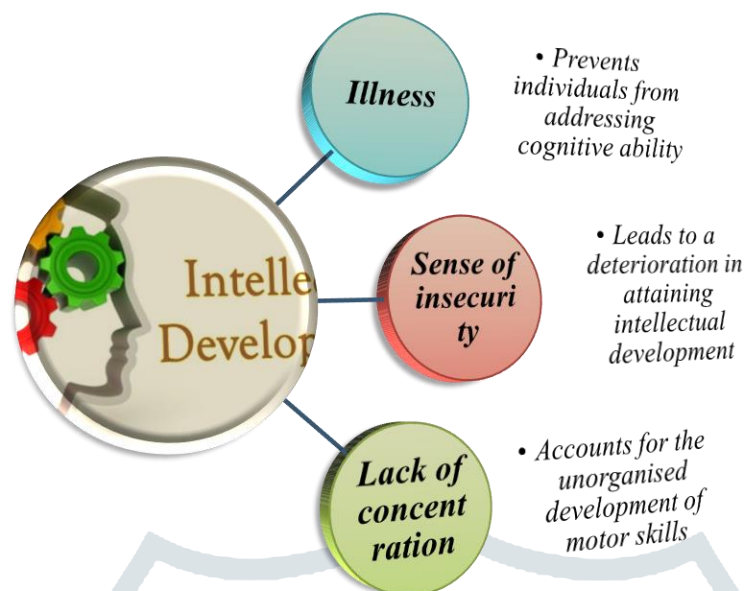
Intelle
Develop

Illness

• Prevents individuals from addressing cognitive ability

Sense of insecuri ty

• Leads to a deterioration in attaining intellectual development

Lack of concent ration

• Accounts for the unorganised development of motor skills